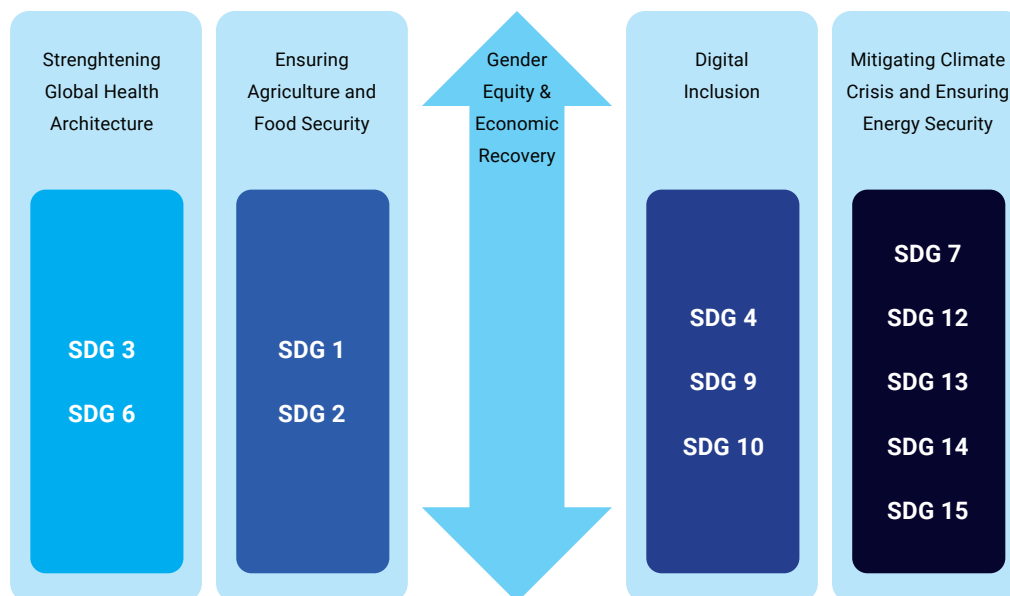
Strenghtening Global Health Architecture

SDG 3

SDG 6

Ensuring Agriculture and Food Security

SDG 1

SDG 2

Gender Equity & Economic Recovery

Digital Inclusion

SDG 4

SDG 9

SDG 10

Mitigating Climate Crisis and Ensuring Energy Security

SDG 7

SDG 12

SDG 13

SDG 14

SDG 15